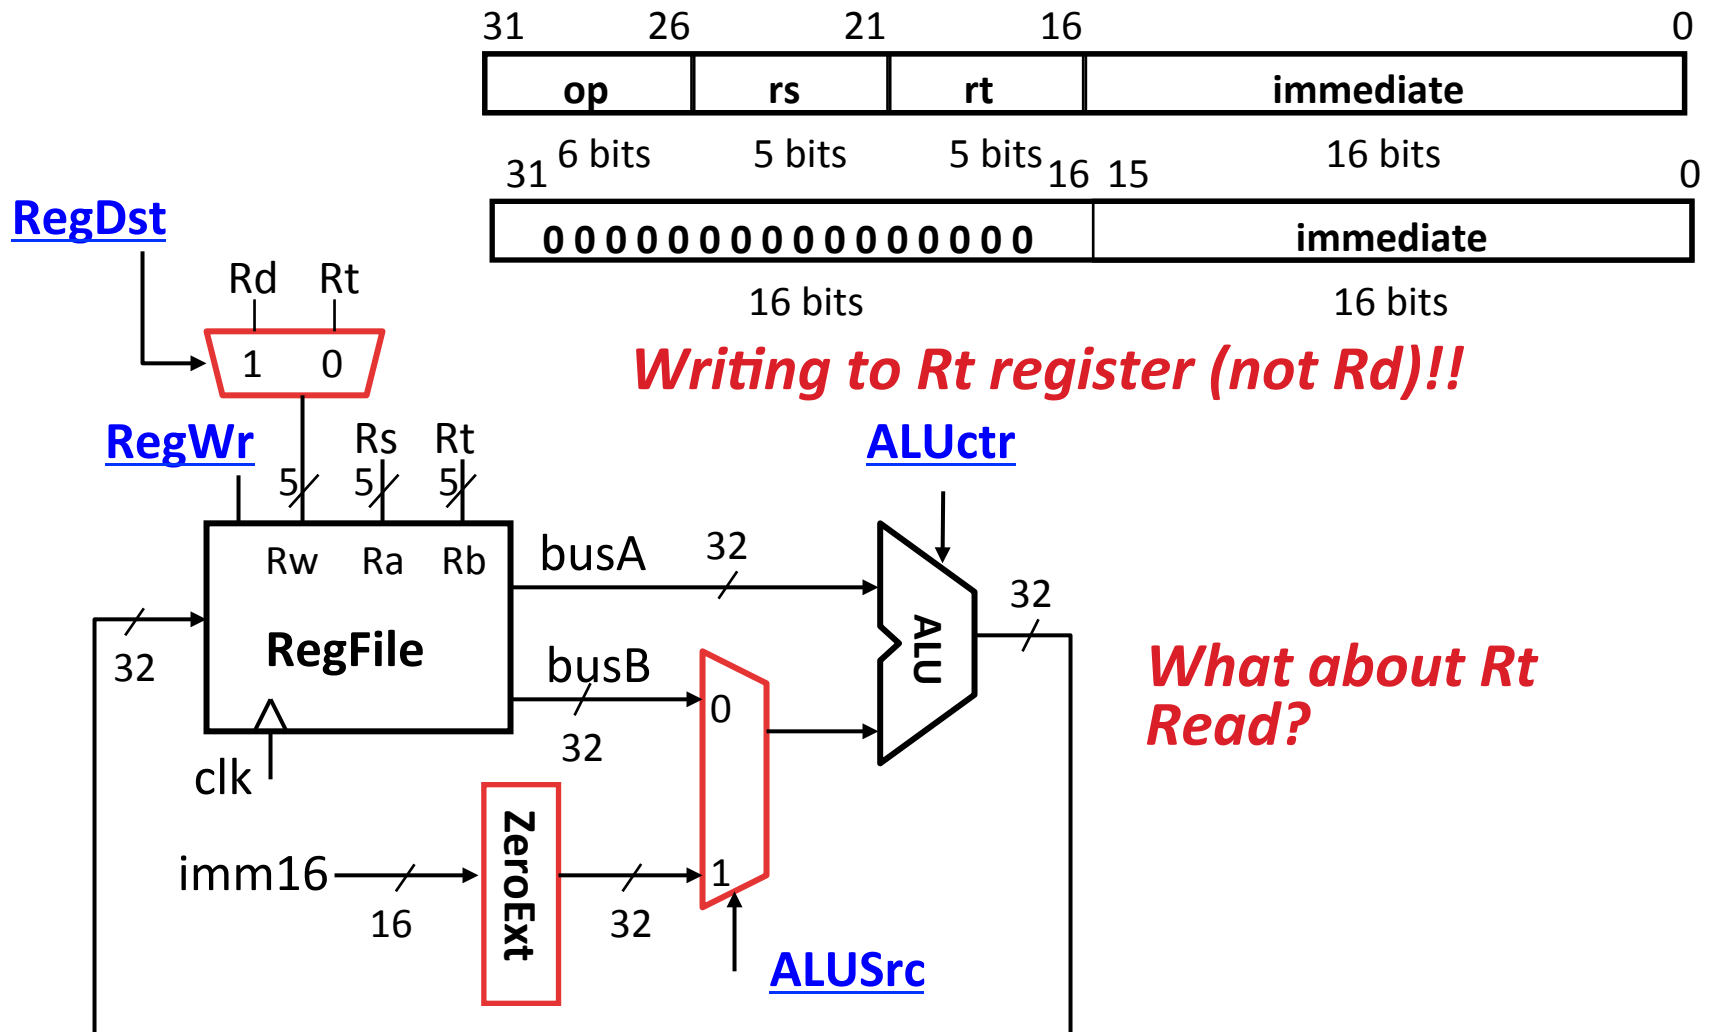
31 26 21 16 0

| op | rs | rt | immediate |
|---|---|---|---|
| 6 bits | 5 bits | 5 bits | 16 bits |

31 16 15 0

| 0000000000000000 | immediate |
|---|---|
| 16 bits | 16 bits |

Writing to Rt register (not Rd)!!

RegDst

Rd Rt

1 0

RegWr

Rs Rt

5 5 5

ALUctr

Rw Ra Rb

busA

32

RegFile

32

32

busB

0

ALU

32

clk

What about Rt Read?

imm16

16

ZeroExt

32

1

ALUSrc